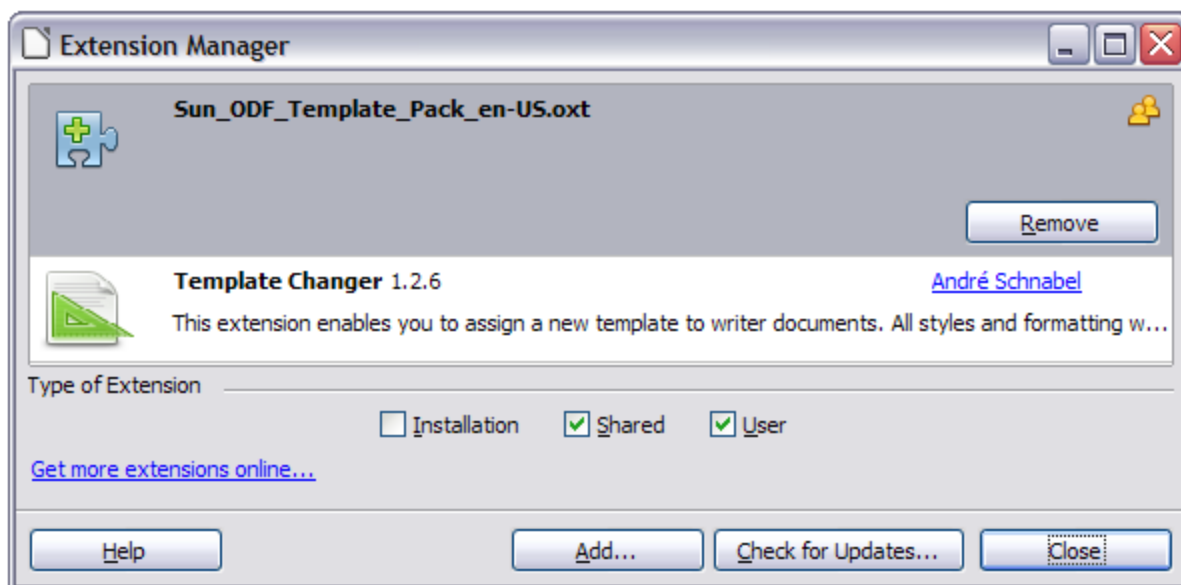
Extension Manager

Sun_ODF_Template_Pack_en-US.oxt

Remove

Template Changer 1.2.6

André Schnabel

This extension enables you to assign a new template to writer documents. All styles and formatting w...

Type of Extension

Installation

Shared

User

Get more extensions online...

Help

Add...

Check for Updates...

Close